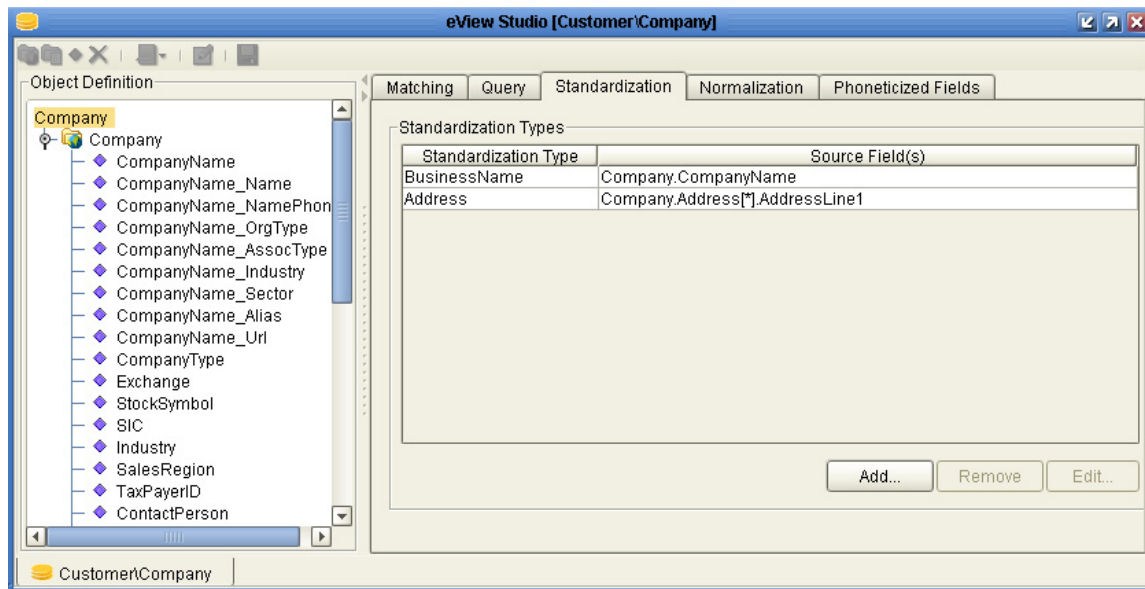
eView Studio [Customer\Company]

Object Definition

Company
Company
CompanyName
CompanyName_Name
CompanyName_NamePhon
CompanyName_OrgType
CompanyName_AssocType
CompanyName_Industry
CompanyName_Sector
CompanyName_Alias
CompanyName_Url
CompanyType
Exchange
StockSymbol
SIC
Industry
SalesRegion
TaxPayerID
ContactPerson

Matching | Query | Standardization | Normalization | Phoneticized Fields

Standardization Types

| Standardization Type | Source Field(s) |
|---|---|
| BusinessName | Company.CompanyName |
| Address | Company.Address[*].AddressLine1 |

Add... Remove Edit...

Customer\Company